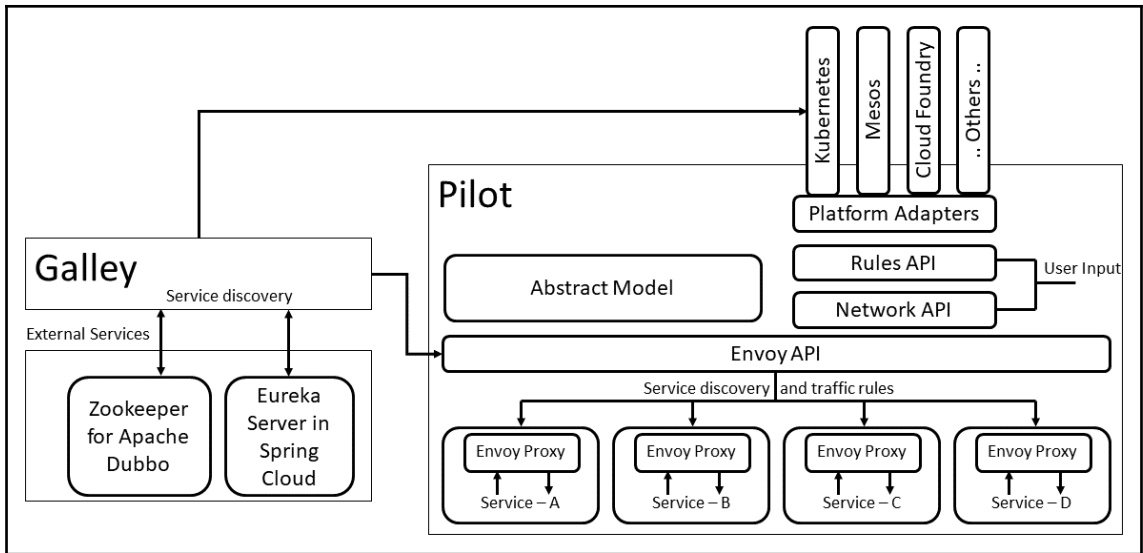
Kubernetes
Mesos
Cloud Foundry
.. Others ..

Pilot

Platform Adapters

Galley
Service discovery

Abstract Model

Rules API
User Input
Network API

External Services

Envoy API

Service discovery and traffic rules

Zookeeper for Apache Dubbo

Eureka Server in Spring Cloud

Envoy Proxy
Service – A

Envoy Proxy
Service – B

Envoy Proxy
Service – C

Envoy Proxy
Service – D